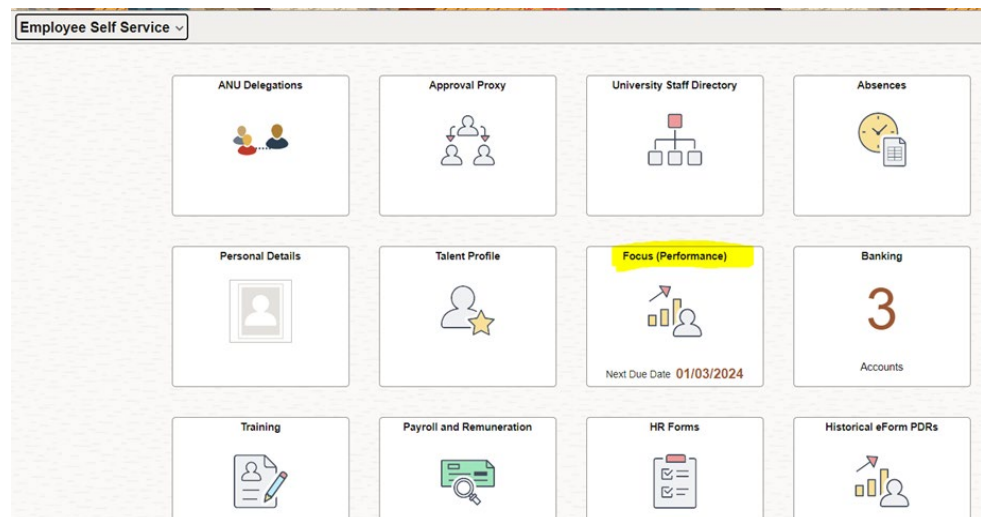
Employee Self Service

ANU Delegations

Approval Proxy

University Staff Directory

Absences

Personal Details

Talent Profile

Focus (Performance)

Next Due Date 01/03/2024

Banking

3

Accounts

Training

Payroll and Remuneration

HR Forms

Historical eForm PDRs